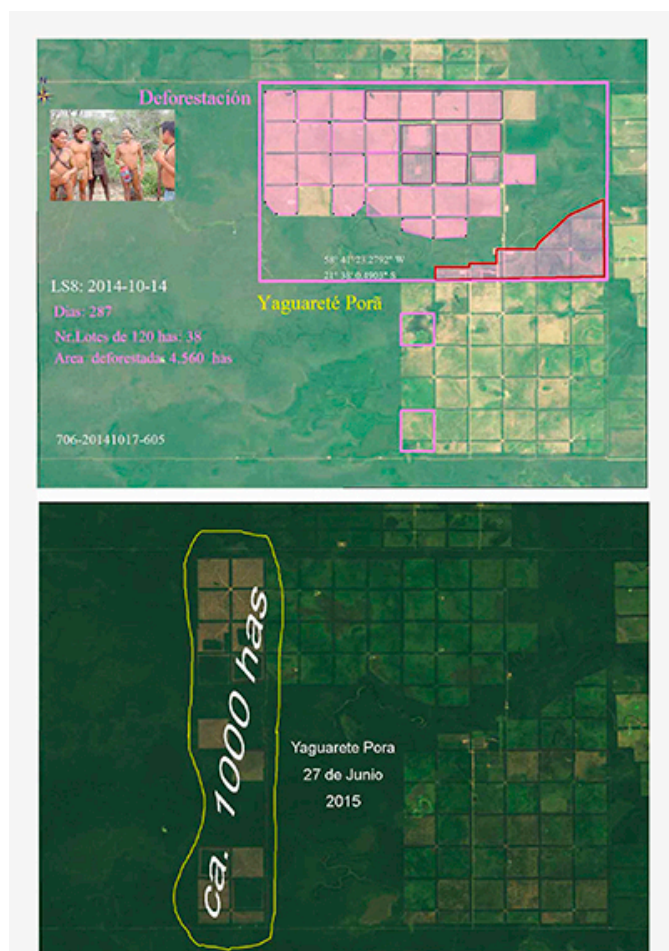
Deforestación

LS8: 2014-10-14

Dias: 287

Nr.Lotes de 120 has: 38

Area deforestada 4.560 has

58° 41' 23.2792" W
21° 38' 0.8903" S

Yaguareté Porã

706-20141017-605

ca. 1000 has

Yaguarete Pora
27 de Junio
2015